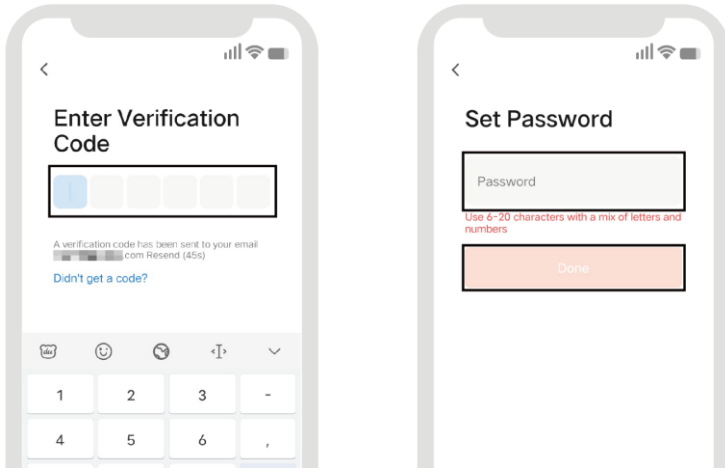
<

Enter Verification Code

A verification code has been sent to your email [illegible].com Resend (45s)

Didn't get a code?

| 1 | 2 | 3 | - |
|---|---|---|---|
| 4 | 5 | 6 | , |

<

Set Password

Password

Use 6-20 characters with a mix of letters and numbers

Done